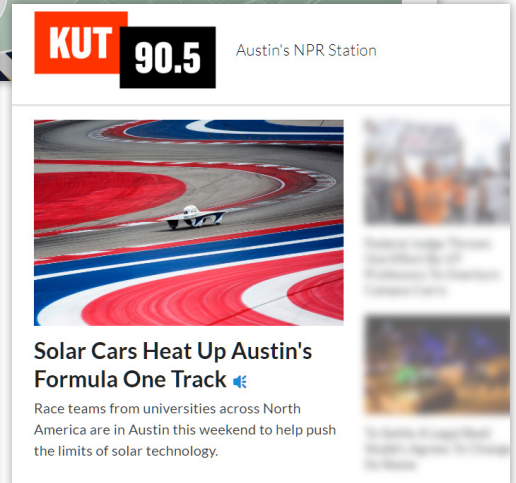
KUT 90.5

Austin's NPR Station

Solar Cars Heat Up Austin's Formula One Track

Race teams from universities across North America are in Austin this weekend to help push the limits of solar technology.

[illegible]

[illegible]